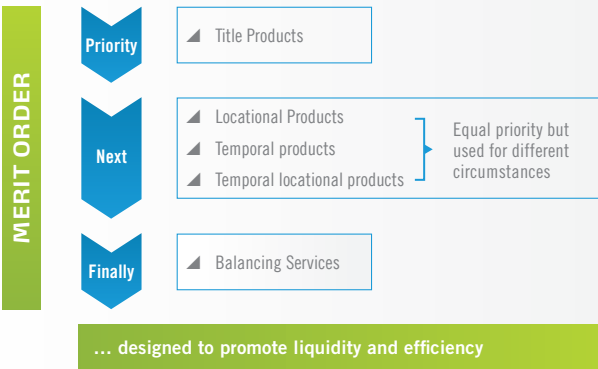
MERIT ORDER

Priority

Title Products

Next

Locational Products

Temporal products

Temporal locational products

Equal priority but used for different circumstances

Finally

Balancing Services

... designed to promote liquidity and efficiency